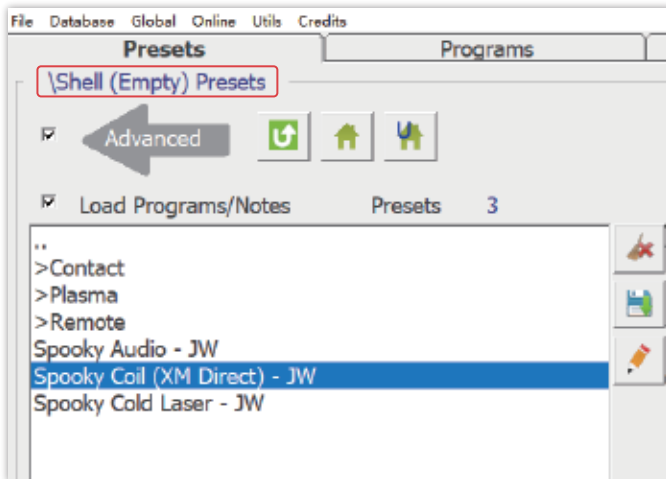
File Database Global Online Utils Credits

Presets | Programs

\Shell (Empty) Presets

Advanced

Load Programs/Notes Presets 3

..
>Contact
>Plasma
>Remote
Spooky Audio - JW
Spooky Coil (XM Direct) - JW
Spooky Cold Laser - JW